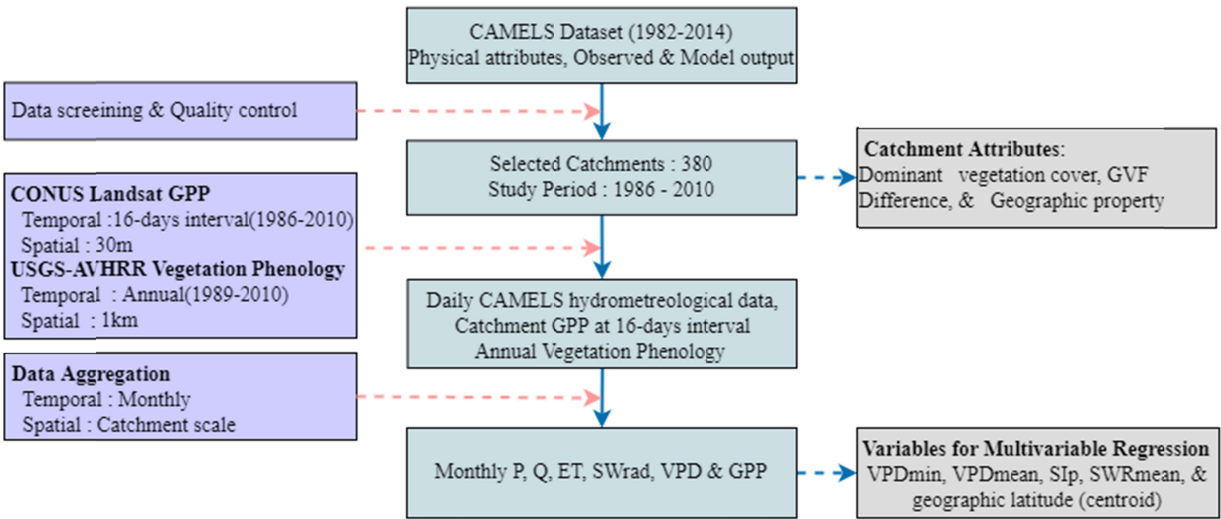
CAMELS Dataset (1982-2014)
Physical attributes, Observed & Model output

Data screeining & Quality control

Selected Catchments : 380
Study Period : 1986 - 2010

Catchment Attributes:
Dominant vegetation cover, GVF Difference, & Geographic property

CONUS Landsat GPP
Temporal :16-days interval(1986-2010)
Spatial : 30m
USGS-AVHRR Vegetation Phenology
Temporal : Annual(1989-2010)
Spatial : 1km

Daily CAMELS hydrometreological data, Catchment GPP at 16-days interval Annual Vegetation Phenology

Data Aggregation
Temporal : Monthly
Spatial : Catchment scale

Monthly P, Q, ET, SWrad, VPD & GPP

Variables for Multivariable Regression
VPDmin, VPDmean, SIp, SWRmean, & geographic latitude (centroid)